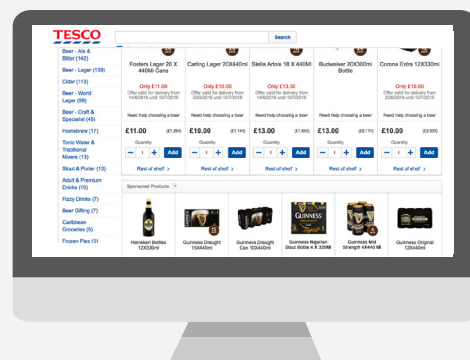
TESCO

Search

Beer - Ale & Bitter (142)
Beer - Lager (139)
Cider (113)
Beer - World Lager (99)
Beer - Craft & Specialist (45)
Homebrew (17)
Tonic Water & Traditional Mixers (13)
Stout & Porter (13)
Adult & Premium Drinks (10)
Fizzy Drinks (7)
Beer Gifting (7)
Caribbean Groceries (5)
Frozen Pies (3)

Fosters Lager 20 X 440Ml Cans
Only £11.00
Offer valid for delivery from 14/6/2016 until 10/7/2016
Need help choosing a beer
£11.00 (£1.25/l)
Quantity
- 1 + Add
Rest of shelf >

Carling Lager 20X440ml
Only £10.00
Offer valid for delivery from 22/6/2016 until 10/7/2016
Need help choosing a beer
£10.00 (£1.14/l)
Quantity
- 1 + Add
Rest of shelf >

Stella Artois 18 X 440Ml
Only £13.00
Offer valid for delivery from 14/6/2016 until 10/7/2016
Need help choosing a beer
£13.00 (£1.64/l)
Quantity
- 1 + Add
Rest of shelf >

Budweiser 20X300ml Bottle
Only £13.00
Offer valid for delivery from 14/6/2016 until 10/7/2016
Need help choosing a beer
£13.00 (£2.17/l)
Quantity
- 1 + Add
Rest of shelf >

Corona Extra 12X330ml
Only £10.00
Offer valid for delivery from 22/6/2016 until 10/7/2016
Need help choosing a beer
£10.00 (£2.53/l)
Quantity
- 1 + Add
Rest of shelf >

Sponsored Products

Hobgoblin Bottles 12X330ml
Guinness Draught 15X440ml
Guinness Draught Can 10X440ml
Guinness Nigerian Stout Bottle 4 X 325Ml
Guinness Mid Strength 4X440 Ml
Guinness Original 12X440ml